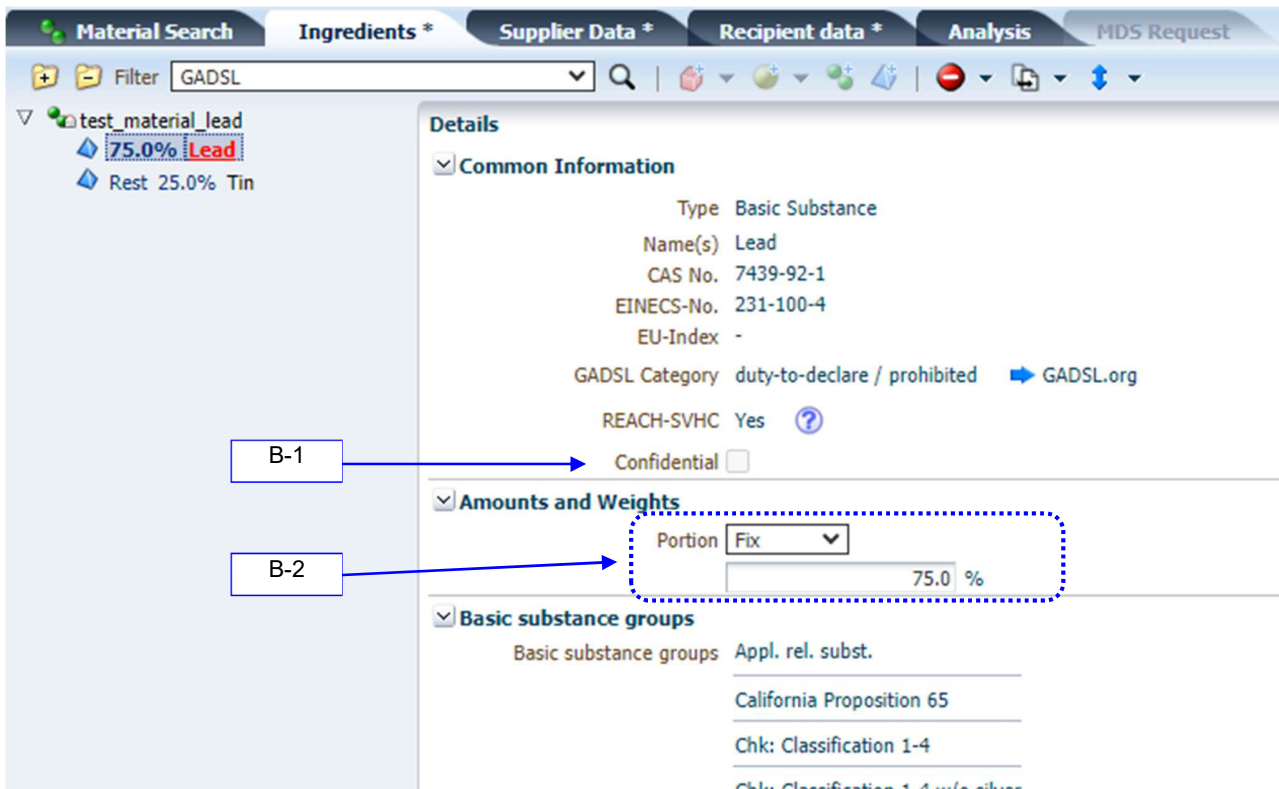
Material Search | Ingredients * | Supplier Data * | Recipient data * | Analysis | MDS Request

Filter GADSL

test_material_lead
75.0% Lead
Rest 25.0% Tin

Details

Common Information

Type Basic Substance
Name(s) Lead
CAS No. 7439-92-1
EINECS-No. 231-100-4
EU-Index -
GADSL Category duty-to-declare / prohibited GADSL.org
REACH-SVHC Yes
Confidential

B-1

Amounts and Weights

Portion Fix
75.0 %

B-2

Basic substance groups

Basic substance groups Appl. rel. subst.
California Proposition 65
Chk: Classification 1-4
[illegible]